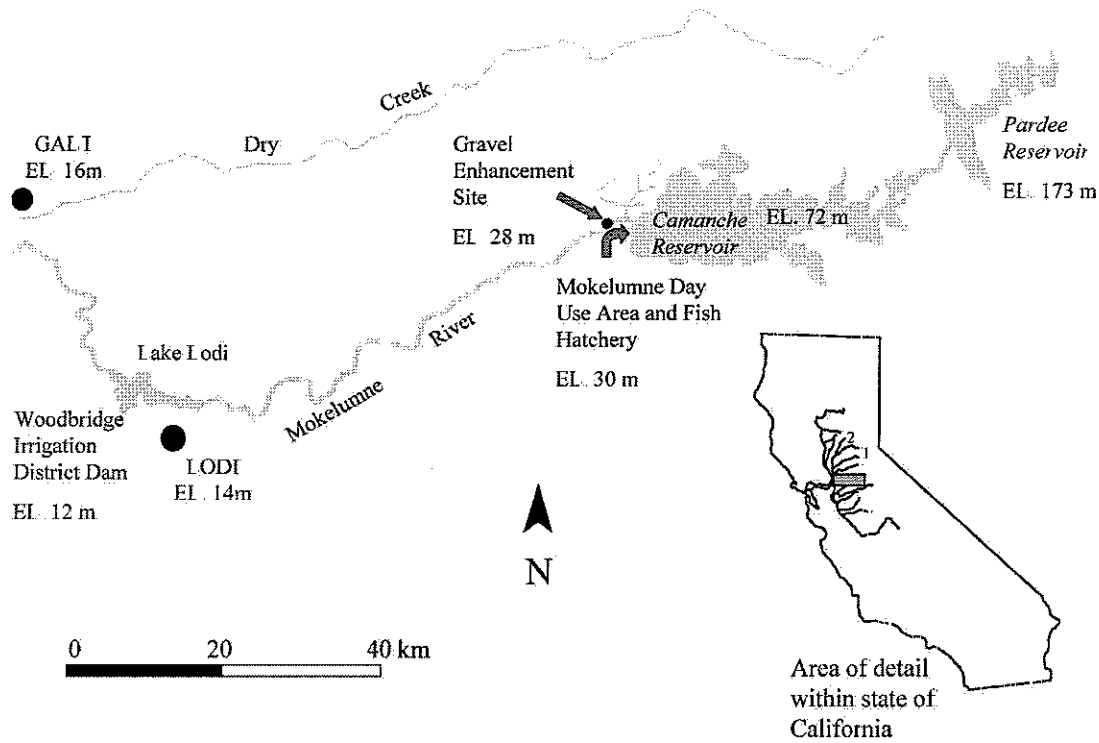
Creek

GALT
EL. 16m

Dry

Gravel
Enhancement
Site

EL. 28 m

Camanche
Reservoir

EL. 72 m

Pardee
Reservoir

EL. 173 m

Mokelumne Day
Use Area and Fish
Hatchery

EL. 30 m

River

Lake Lodi

Mokelumne

Woodbridge
Irrigation
District Dam

EL. 12 m

LODI
EL. 14m

N

0 20 40 km

1

2

Area of detail
within state of
California